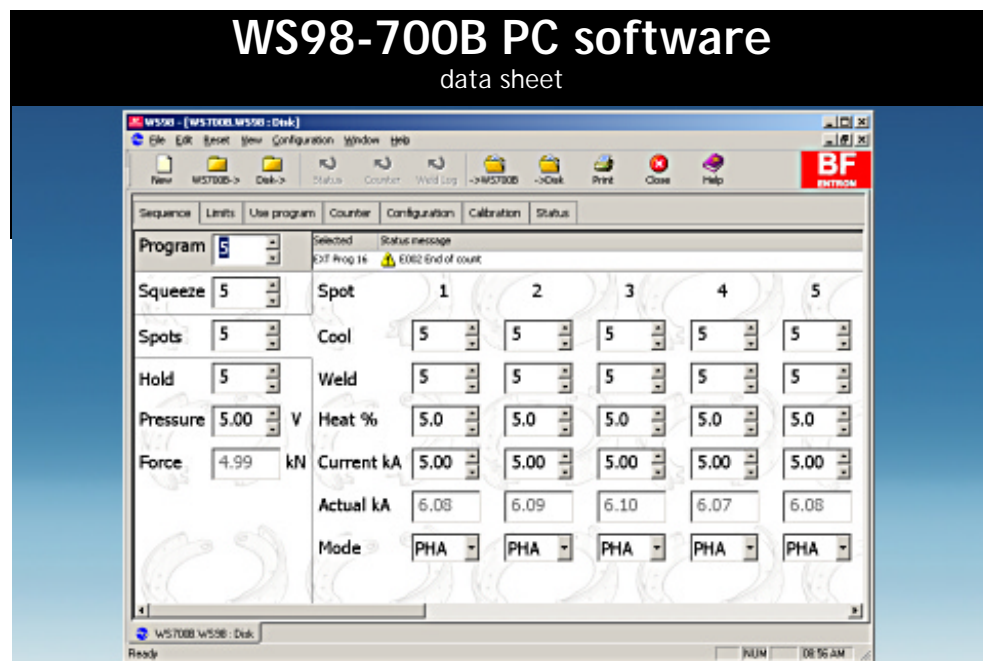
WS98-700B PC software
data sheet

WS98 - [WS700B.WS98 : Disk]

File Edit Reset View Configuration Window Help

New WS700B-> Disk-> Status Counter Weld Log ->WS700B ->Disk Print Close Help

BF ENTRON

Sequence Limits Use program Counter Configuration Calibration Status

Program 5

Selected Status message
EXT Prog 16 E002 End of count

Squeeze 5

Spots 5

Hold 5

Pressure 5.00 V

Force 4.99 kN

| Spot | 1 | 2 | 3 | 4 | 5 |
|---|---|---|---|---|---|
| Cool | 5 | 5 | 5 | 5 | 5 |
| Weld | 5 | 5 | 5 | 5 | 5 |
| Heat % | 5.0 | 5.0 | 5.0 | 5.0 | 5.0 |
| Current kA | 5.00 | 5.00 | 5.00 | 5.00 | 5.00 |
| Actual kA | 6.08 | 6.09 | 6.10 | 6.07 | 6.08 |
| Mode | PHA | PHA | PHA | PHA | PHA |

WS700B.WS98 : Disk

Ready NUM 08:56 AM